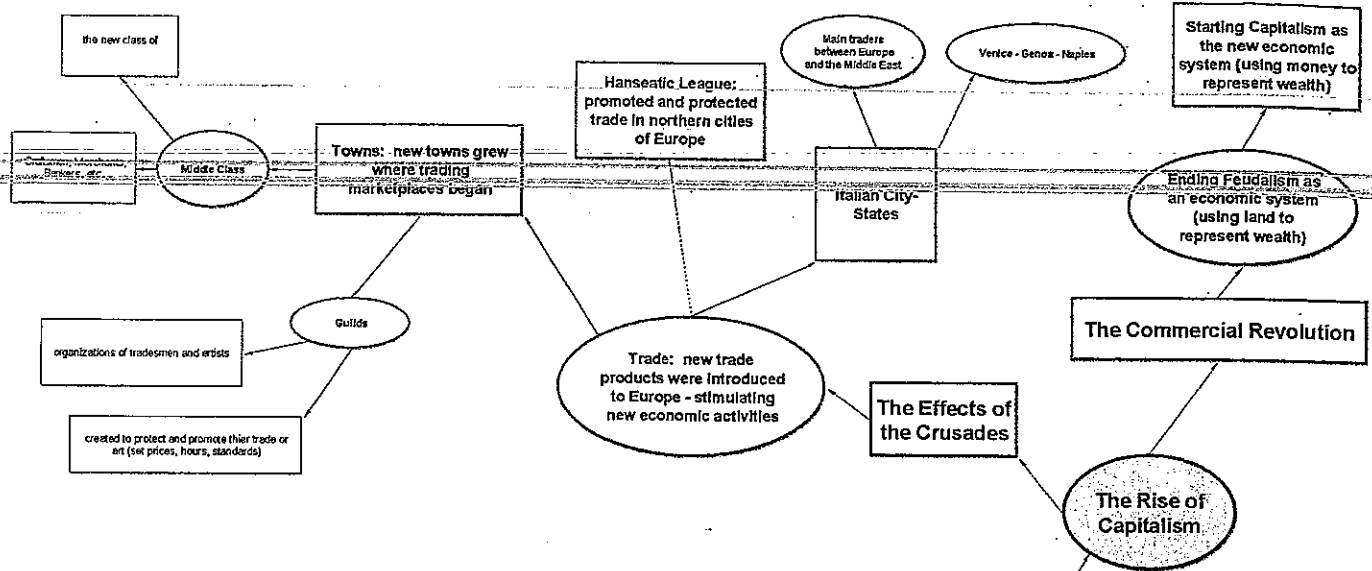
the new class of

Craftsmen, Merchants, Bankers, etc.

Middle Class

Towns: new towns grew where trading marketplaces began

Hanseatic League: promoted and protected trade in northern cities of Europe

Main traders between Europe and the Middle East

Venice - Genoa - Naples

Italian City-States

Starting Capitalism as the new economic system (using money to represent wealth)

Ending Feudalism as an economic system (using land to represent wealth)

The Commercial Revolution

Guilds

organizations of tradesmen and artists

created to protect and promote thier trade or art (set prices, hours, standards)

Trade: new trade products were introduced to Europe - stimulating new economic activities

The Effects of the Crusades

The Rise of Capitalism